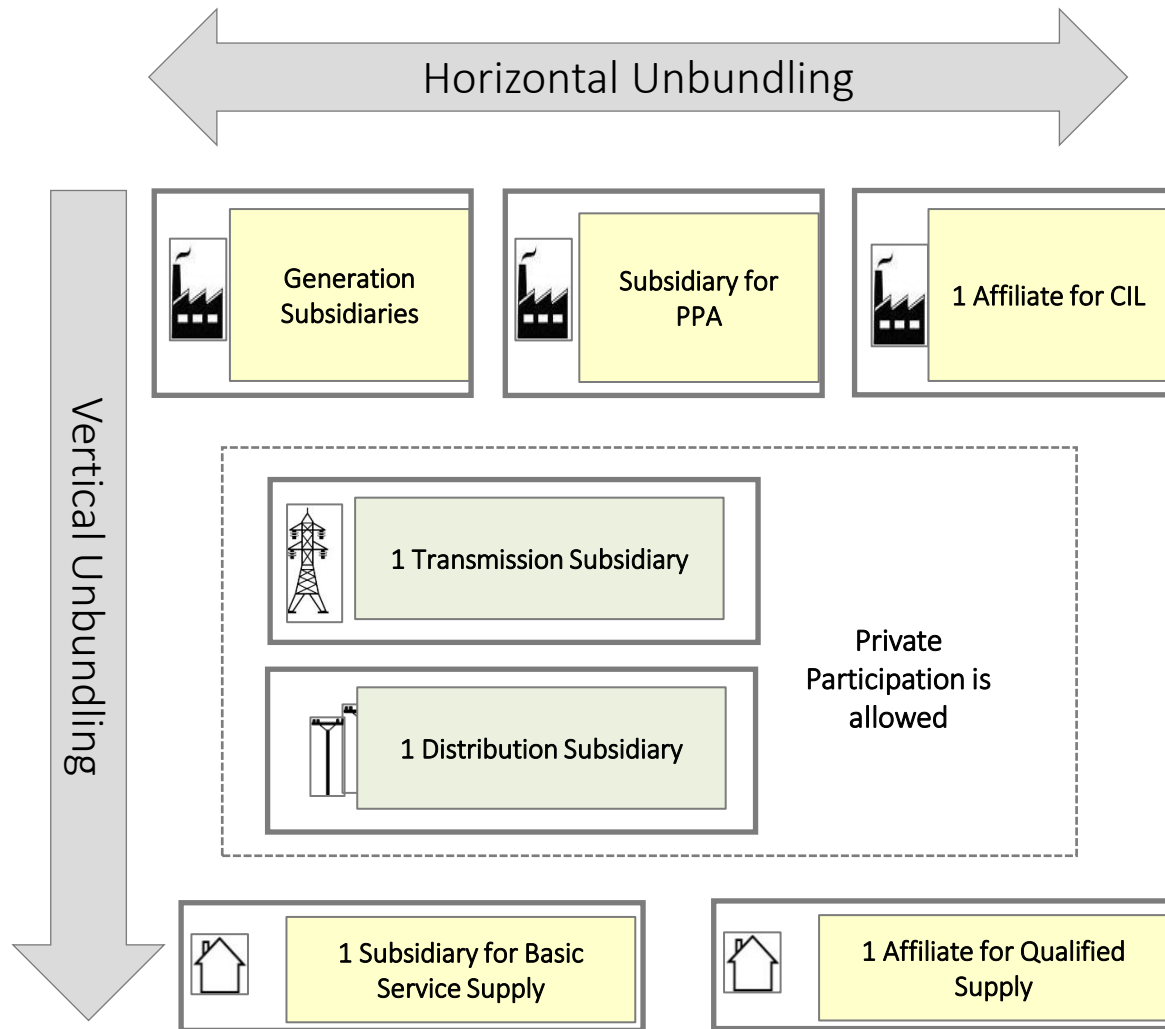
Horizontal Unbundling

Vertical Unbundling

Generation Subsidiaries

Subsidiary for PPA

1 Affiliate for CIL

1 Transmission Subsidiary

1 Distribution Subsidiary

Private Participation is allowed

1 Subsidiary for Basic Service Supply

1 Affiliate for Qualified Supply